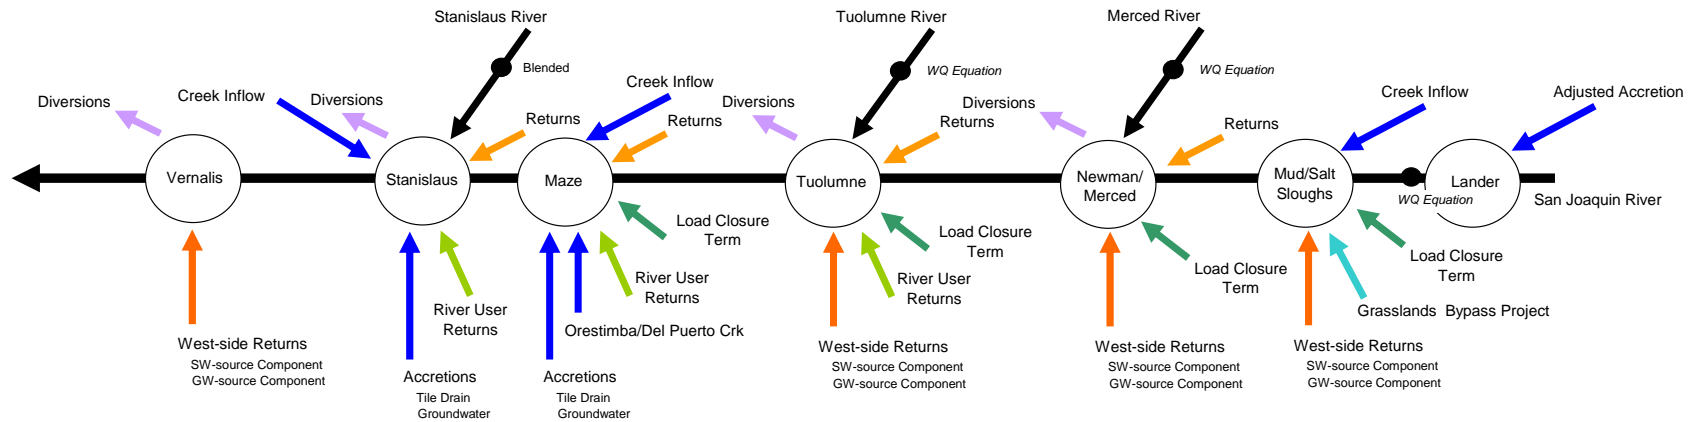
Stanislaus River

Blended

Tuolumne River

WQ Equation

Merced River

WQ Equation

Diversions

Creek Inflow

Diversions

Returns

Creek Inflow

Returns

Diversions

Diversions

Returns

Returns

Creek Inflow

Adjusted Accretion

Vernalis

Stanislaus

Maze

Tuolumne

Newman/ Merced

Mud/Salt Sloughs

Lander

WQ Equation

San Joaquin River

Load Closure Term

Load Closure Term

Load Closure Term

Load Closure Term

River User Returns

River User Returns

River User Returns

Orestimba/Del Puerto Crk

Grasslands Bypass Project

West-side Returns
SW-source Component
GW-source Component

Accretions
Tile Drain
Groundwater

Accretions
Tile Drain
Groundwater

West-side Returns
SW-source Component
GW-source Component

West-side Returns
SW-source Component
GW-source Component

West-side Returns
SW-source Component
GW-source Component